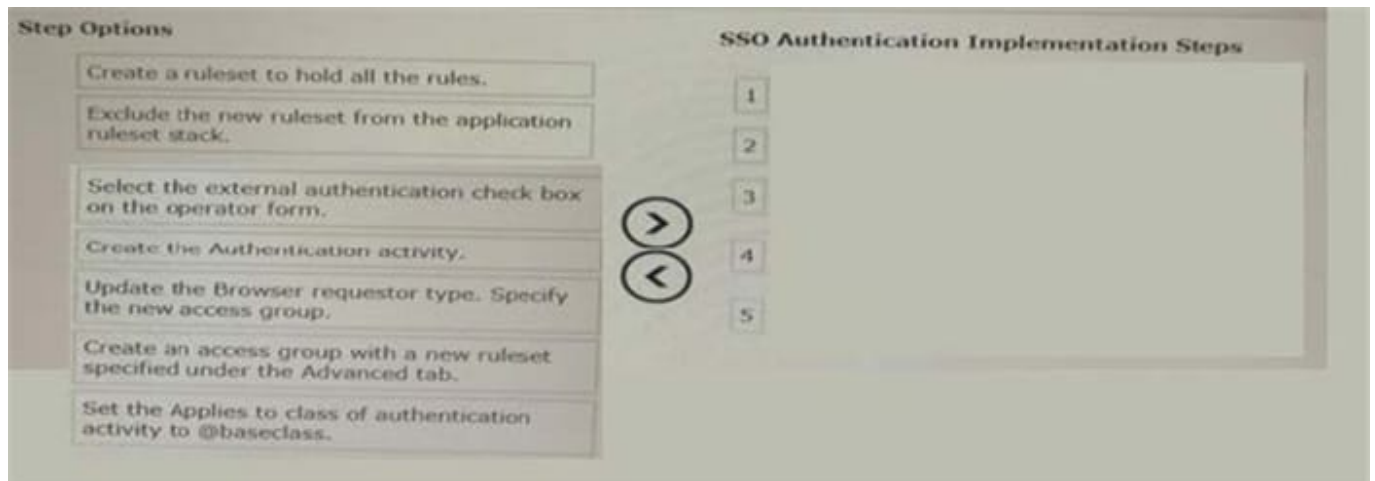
Step Options

Create a ruleset to hold all the rules.

Exclude the new ruleset from the application ruleset stack.

Select the external authentication check box on the operator form.

Create the Authentication activity.

Update the Browser requestor type. Specify the new access group.

Create an access group with a new ruleset specified under the Advanced tab.

Set the Applies to class of authentication activity to @baseclass.

>

<

SSO Authentication Implementation Steps

1

2

3

4

5